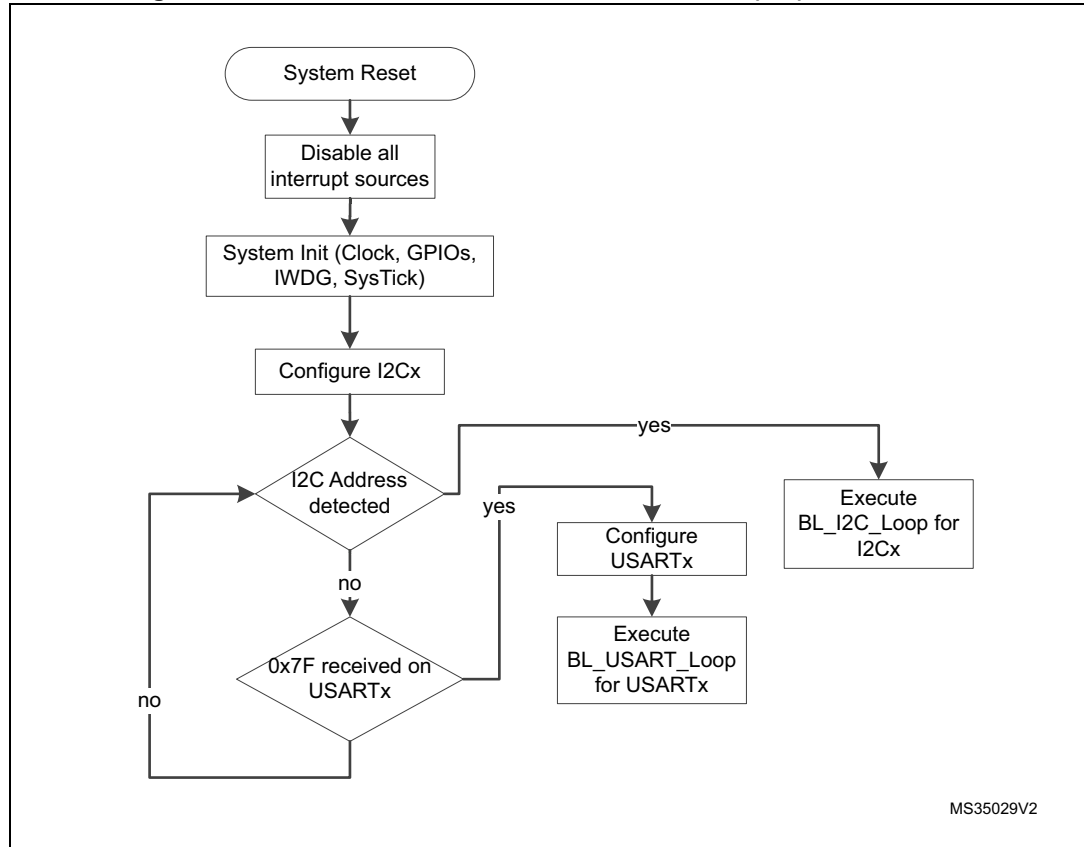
System Reset

Disable all interrupt sources

System Init (Clock, GPIOs, IWDG, SysTick)

Configure I2Cx

I2C Address detected

yes

Execute BL_I2C_Loop for I2Cx

yes

Configure USARTx

Execute BL_USART_Loop for USARTx

no

0x7F received on USARTx

no

MS35029V2